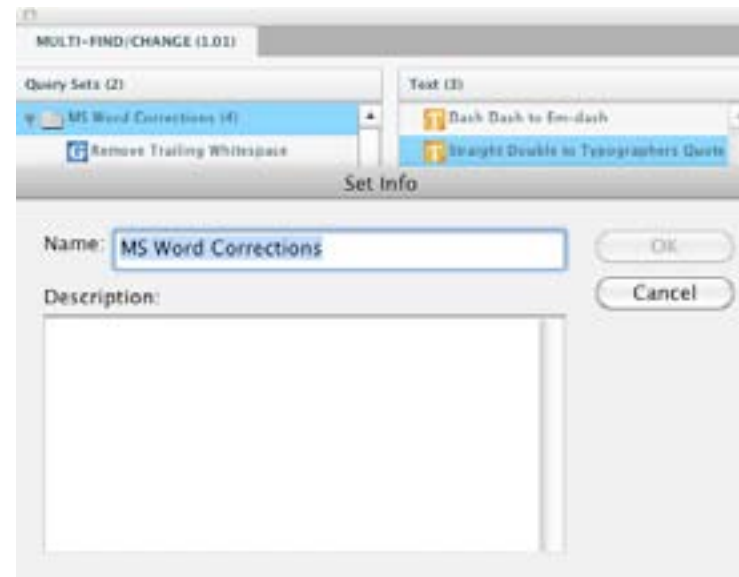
MULTI-FIND/CHANGE (1.01)

Query Sets (2)

MS Word Corrections (4)

G Remove Trailing Whitespace

Text (3)

T Dash Dash to Em-dash

T Straight Double to Typographers Quote

Set Info

Name: MS Word Corrections

Description:

OK

Cancel